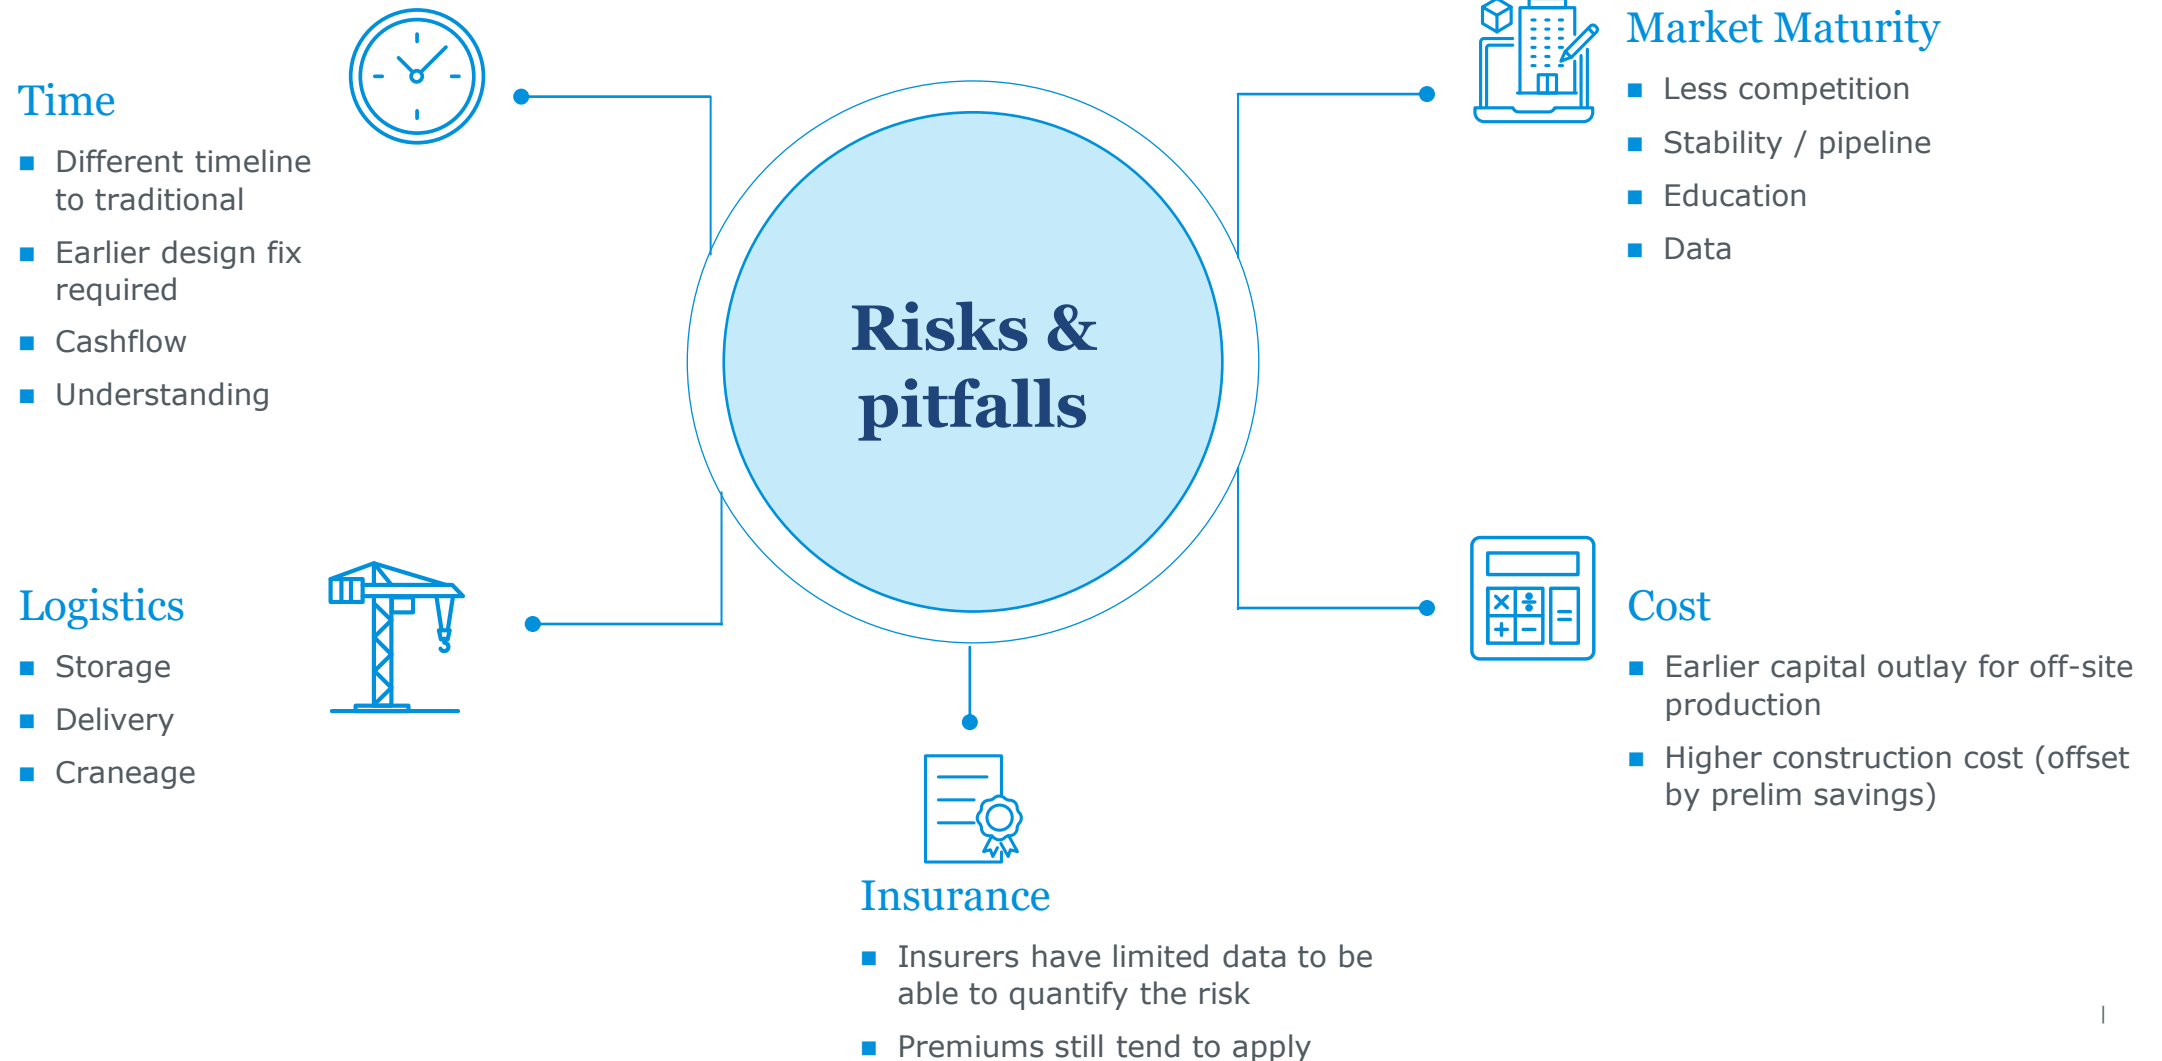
Time

- Different timeline to traditional
- Earlier design fix required
- Cashflow
- Understanding

Market Maturity

- Less competition
- Stability / pipeline
- Education
- Data

Risks & pitfalls

Logistics

- Storage
- Delivery
- Craneage

Cost

- Earlier capital outlay for off-site production
- Higher construction cost (offset by prelim savings)

Insurance

- Insurers have limited data to be able to quantify the risk
- Premiums still tend to apply